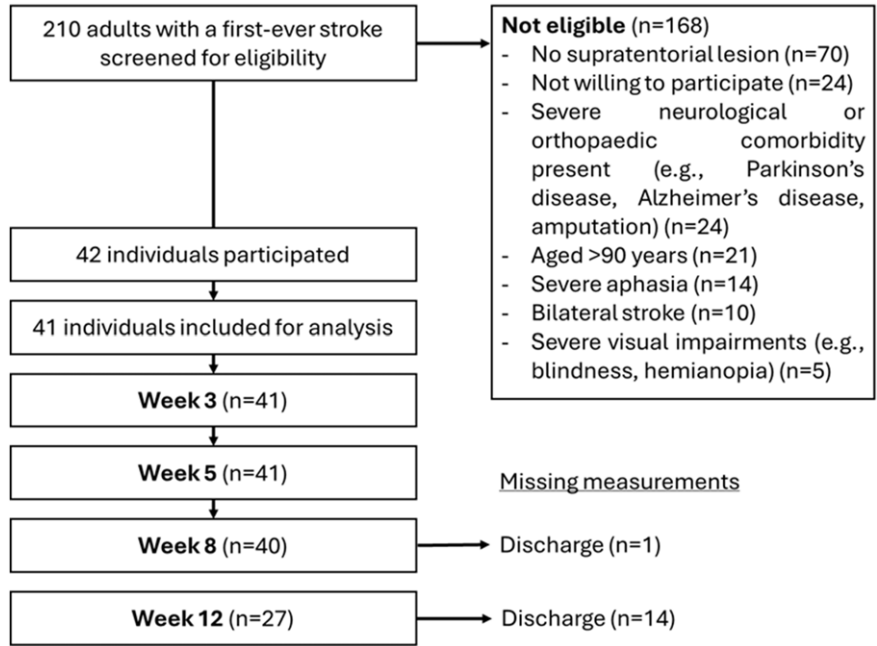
210 adults with a first-ever stroke screened for eligibility

**Not eligible** (n=168)
- No supratentorial lesion (n=70)
- Not willing to participate (n=24)
- Severe neurological or orthopaedic comorbidity present (e.g., Parkinson's disease, Alzheimer's disease, amputation) (n=24)
- Aged >90 years (n=21)
- Severe aphasia (n=14)
- Bilateral stroke (n=10)
- Severe visual impairments (e.g., blindness, hemianopia) (n=5)

42 individuals participated

41 individuals included for analysis

**Week 3** (n=41)

**Week 5** (n=41)

Missing measurements

**Week 8** (n=40)

Discharge (n=1)

**Week 12** (n=27)

Discharge (n=14)